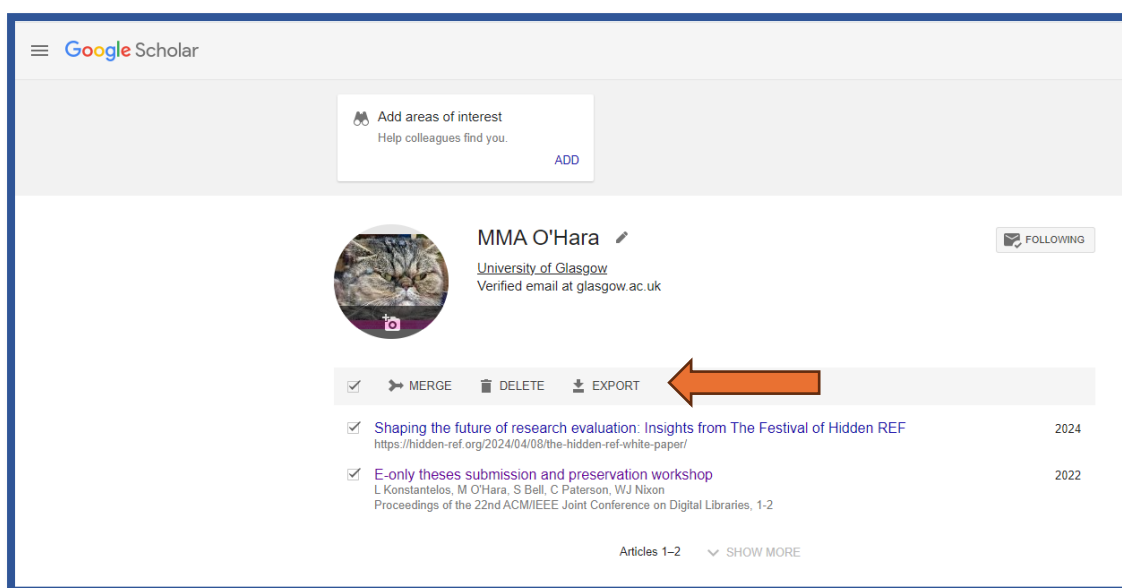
Google Scholar

Add areas of interest
Help colleagues find you.
ADD

MMA O'Hara
University of Glasgow
Verified email at glasgow.ac.uk

FOLLOWING

MERGE DELETE EXPORT

Shaping the future of research evaluation: Insights from The Festival of Hidden REF
https://hidden-ref.org/2024/04/08/the-hidden-ref-white-paper/
2024

E-only theses submission and preservation workshop
L Konstantelos, M O'Hara, S Bell, C Paterson, WJ Nixon
Proceedings of the 22nd ACM/IEEE Joint Conference on Digital Libraries, 1-2
2022

Articles 1–2 SHOW MORE